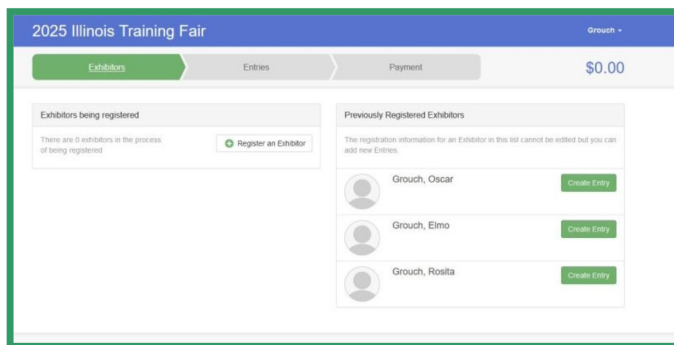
2025 Illinois Training Fair

Grouch ▾

Exhibitors

Entries

Payment

$0.00

Exhibitors being registered

There are 0 exhibitors in the process of being registered

Register an Exhibitor

Previously Registered Exhibitors

The registration information for an Exhibitor in this list cannot be edited but you can add new Entries.

Grouch, Oscar

Create Entry

Grouch, Elmo

Create Entry

Grouch, Rosita

Create Entry